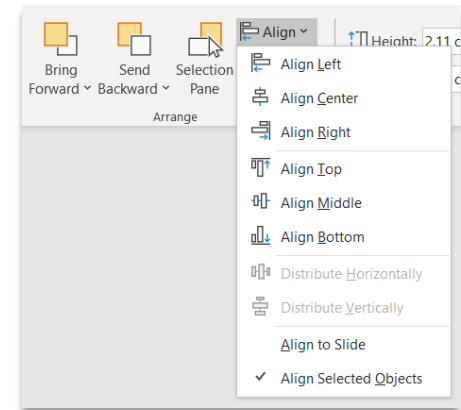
Bring Forward

Send Backward

Selection Pane

Arrange

Align

Height: 2.11 c

Align Left

Align Center

Align Right

Align Top

Align Middle

Align Bottom

Distribute Horizontally

Distribute Vertically

Align to Slide

✓ Align Selected Objects